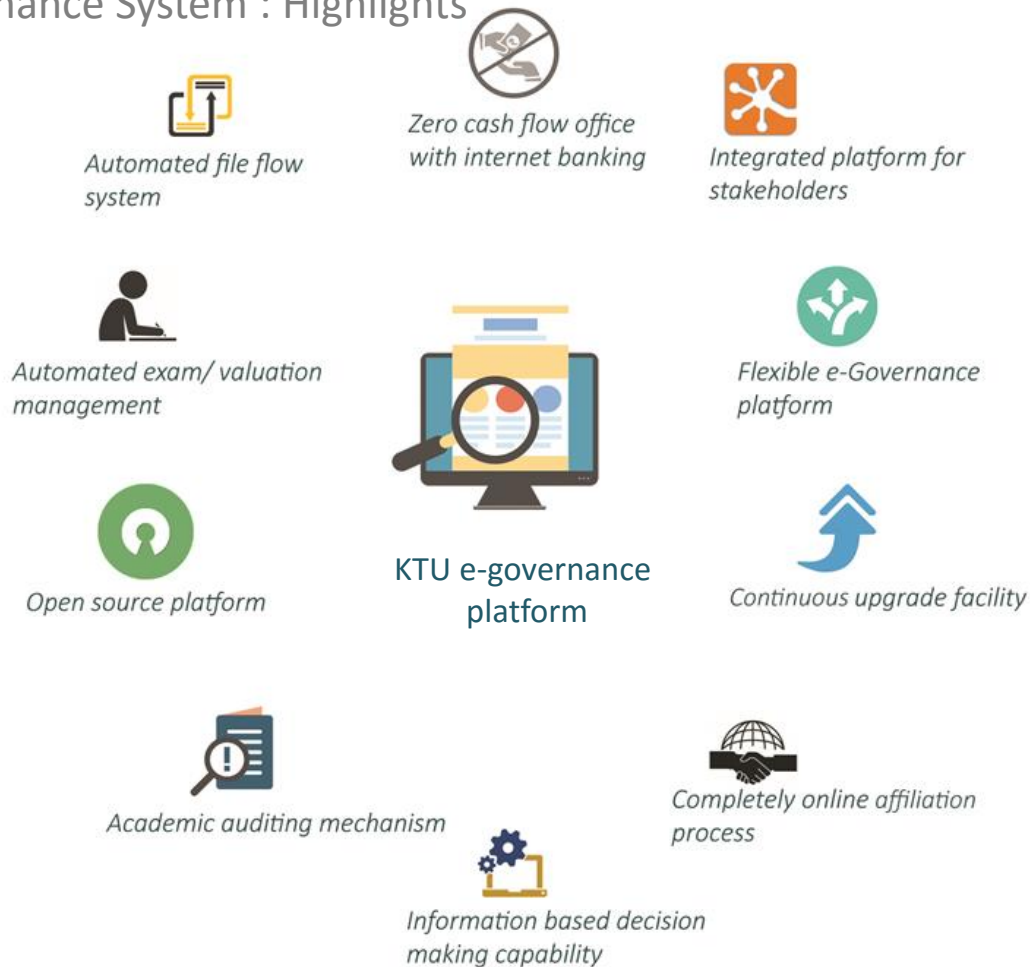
nance System : Highlights

Automated file flow system

Zero cash flow office with internet banking

Integrated platform for stakeholders

Automated exam/ valuation management

Flexible e-Governance platform

KTU e-governance platform

Open source platform

Continuous upgrade facility

Academic auditing mechanism

Completely online affiliation process

Information based decision making capability